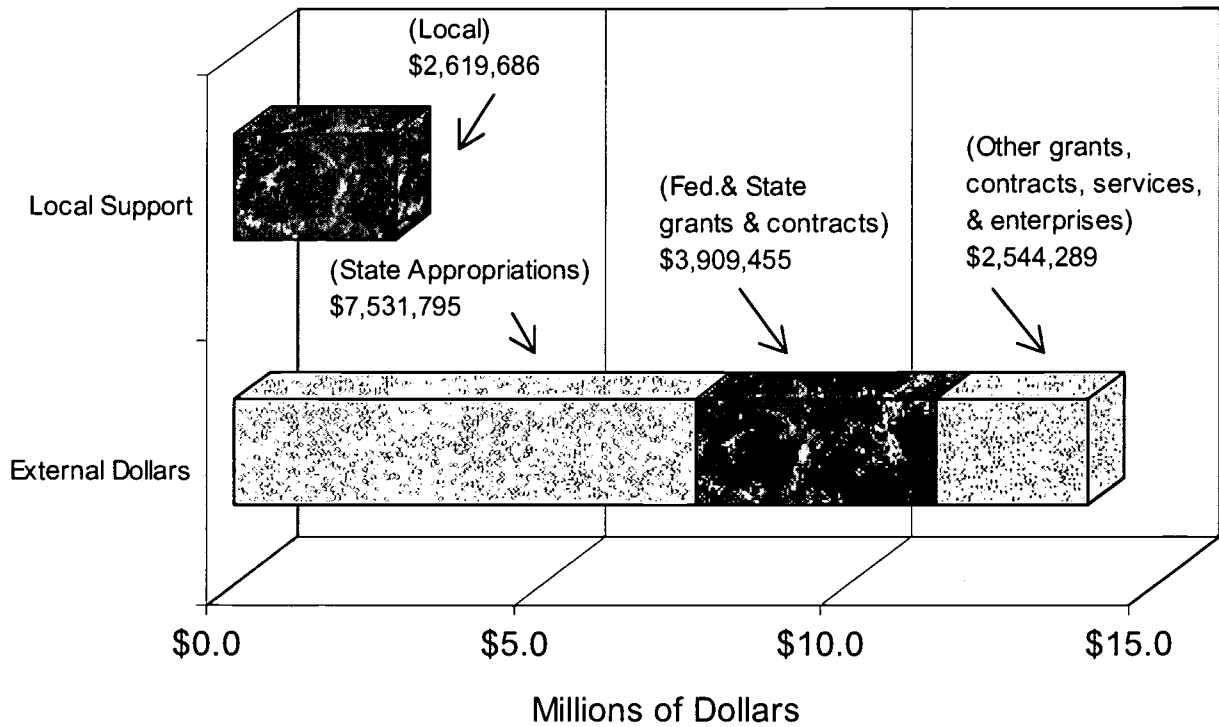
(Local)
\$2,619,686

Local Support

(State Appropriations)
\$7,531,795

(Fed.& State grants & contracts)
\$3,909,455

(Other grants, contracts, services, & enterprises)
\$2,544,289

External Dollars

\$0.0
\$5.0
\$10.0
\$15.0

Millions of Dollars